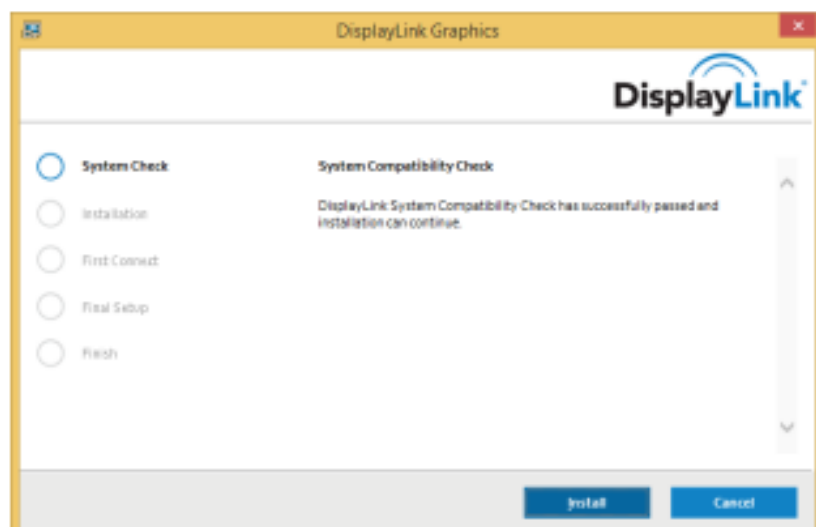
DisplayLink Graphics

DisplayLink

System Check

Installation

First Connect

Final Setup

Finish

System Compatibility Check

DisplayLink System Compatibility Check has successfully passed and installation can continue.

Install

Cancel